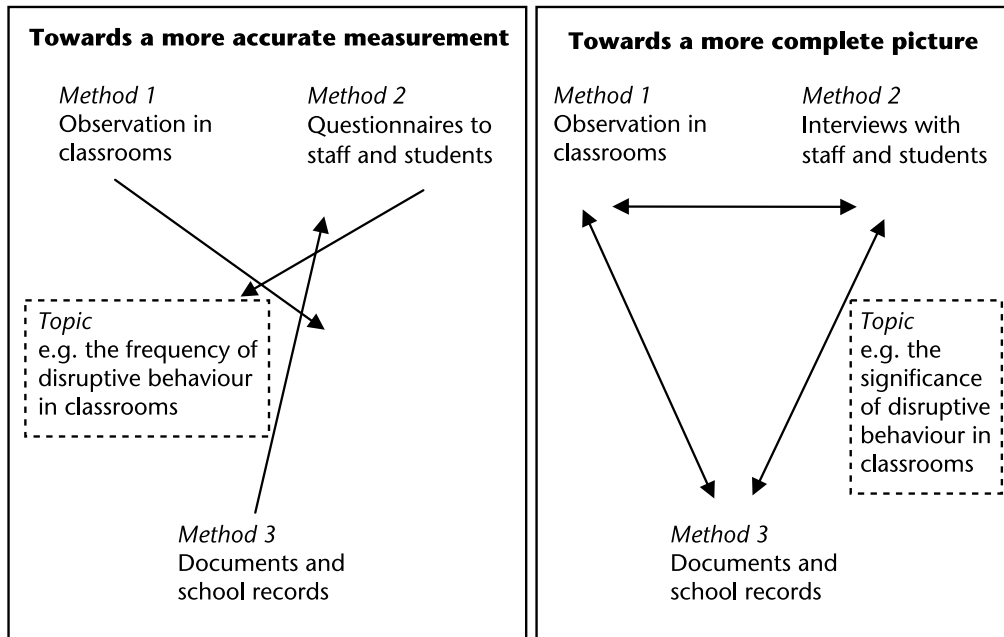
**Towards a more accurate measurement**

*Method 1*
Observation in classrooms

*Method 2*
Questionnaires to staff and students

*Topic*
e.g. the frequency of disruptive behaviour in classrooms

*Method 3*
Documents and school records

**Towards a more complete picture**

*Method 1*
Observation in classrooms

*Method 2*
Interviews with staff and students

*Topic*
e.g. the significance of disruptive behaviour in classrooms

*Method 3*
Documents and school records